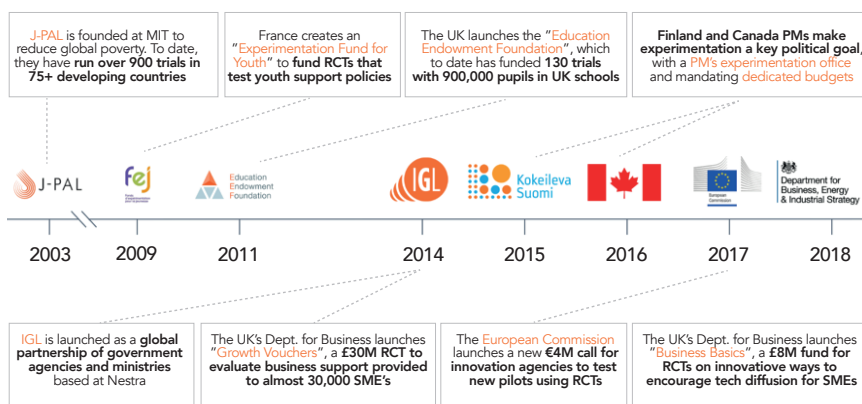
J-PAL is founded at MIT to reduce global poverty. To date, they have run over 900 trials in 75+ developing countries

France creates an "Experimentation Fund for Youth" to fund RCTs that test youth support policies

The UK launches the "Education Endowment Foundation", which to date has funded 130 trials with 900,000 pupils in UK schools

Finland and Canada PMs make experimentation a key political goal, with a PM's experimentation office and mandating dedicated budgets

J-PAL

fej

Education Endowment Foundation

IGL

Kokeileva Suomi

European Commission

Department for Business, Energy & Industrial Strategy

2003

2009

2011

2014

2015

2016

2017

2018

IGL is launched as a global partnership of government agencies and ministries based at Nestra

The UK's Dept. for Business launches "Growth Vouchers", a £30M RCT to evaluate business support provided to almost 30,000 SME's

The European Commission launches a new €4M call for innovation agencies to test new pilots using RCTs

The UK's Dept. for Business launches "Business Basics", a £8M fund for RCTs on innovative ways to encourage tech diffusion for SMEs